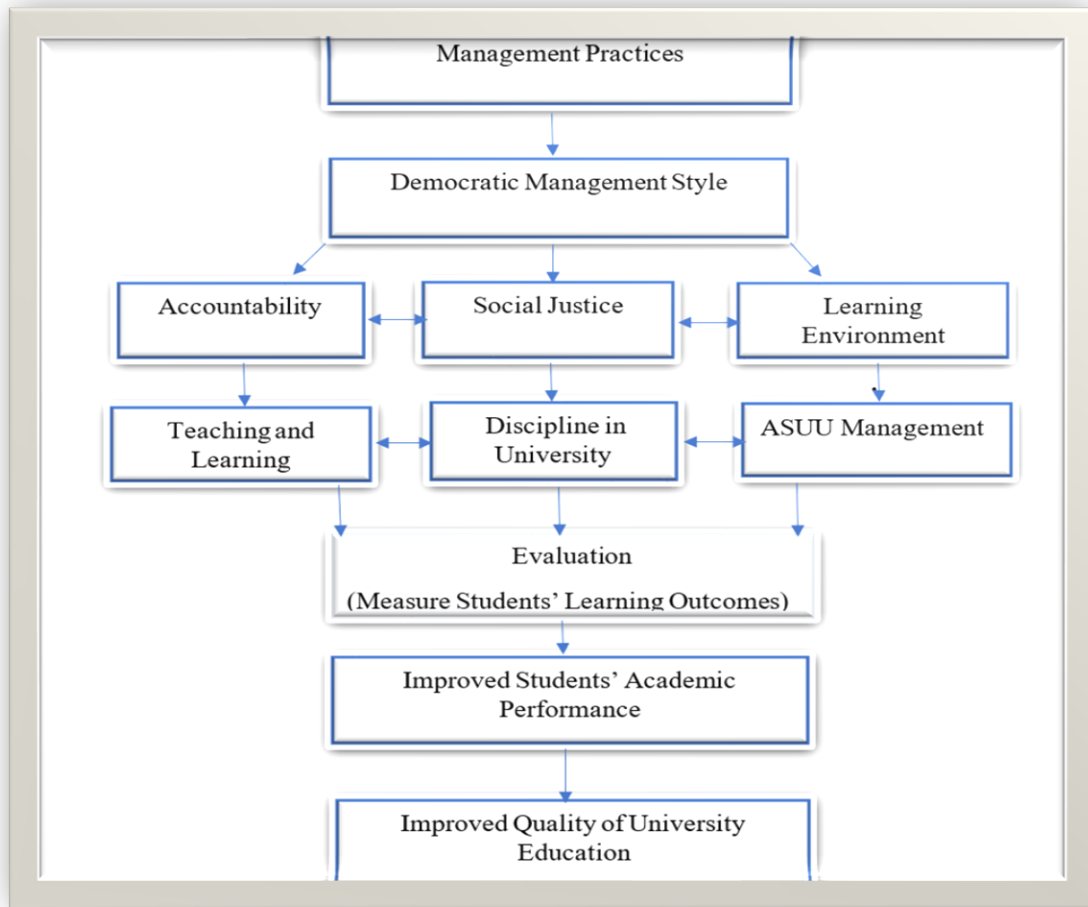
Management Practices

Democratic Management Style

Accountability

Social Justice

Learning Environment

Teaching and Learning

Discipline in University

ASUU Management

Evaluation

(Measure Students' Learning Outcomes)

Improved Students' Academic Performance

Improved Quality of University Education